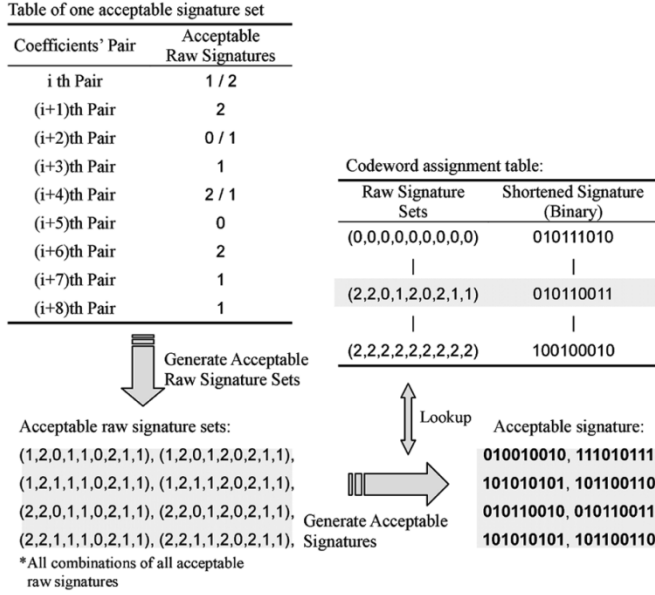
Table of one acceptable signature set

| Coefficients' Pair | Acceptable Raw Signatures |
|---|---|
| i th Pair | 1 / 2 |
| (i+1)th Pair | 2 |
| (i+2)th Pair | 0 / 1 |
| (i+3)th Pair | 1 |
| (i+4)th Pair | 2 / 1 |
| (i+5)th Pair | 0 |
| (i+6)th Pair | 2 |
| (i+7)th Pair | 1 |
| (i+8)th Pair | 1 |

Generate Acceptable Raw Signature Sets

Acceptable raw signature sets:
(1,2,0,1,1,0,2,1,1), (1,2,0,1,2,0,2,1,1),
(1,2,1,1,1,0,2,1,1), (1,2,1,1,2,0,2,1,1),
(2,2,0,1,1,0,2,1,1), (2,2,0,1,2,0,2,1,1),
(2,2,1,1,1,0,2,1,1), (2,2,1,1,2,0,2,1,1),
*All combinations of all acceptable raw signatures

Codeword assignment table:

| Raw Signature Sets | Shortened Signature (Binary) |
|---|---|
| (0,0,0,0,0,0,0,0,0) | 010111010 |
| \| | \| |
| (2,2,0,1,2,0,2,1,1) | 010110011 |
| \| | \| |
| (2,2,2,2,2,2,2,2,2) | 100100010 |

Lookup

Generate Acceptable Signatures

Acceptable signature:
010010010, 111010111
101010101, 101100110
010110010, 010110011
101010101, 101100110